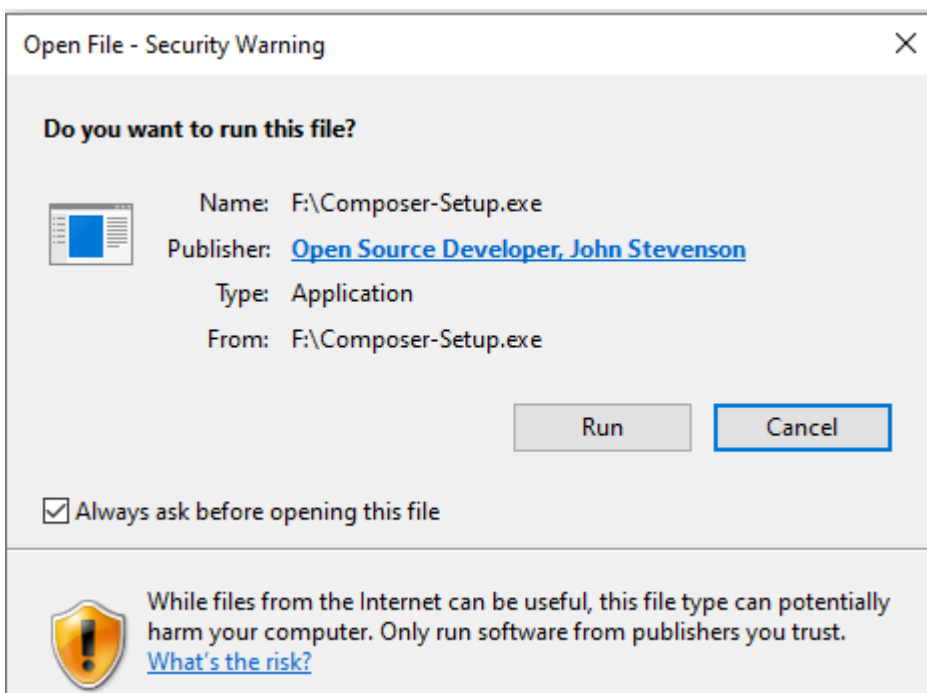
Open File - Security Warning

Do you want to run this file?

Name: F:\Composer-Setup.exe
Publisher: Open Source Developer, John Stevenson
Type: Application
From: F:\Composer-Setup.exe

Run
Cancel

Always ask before opening this file

While files from the Internet can be useful, this file type can potentially harm your computer. Only run software from publishers you trust. What's the risk?